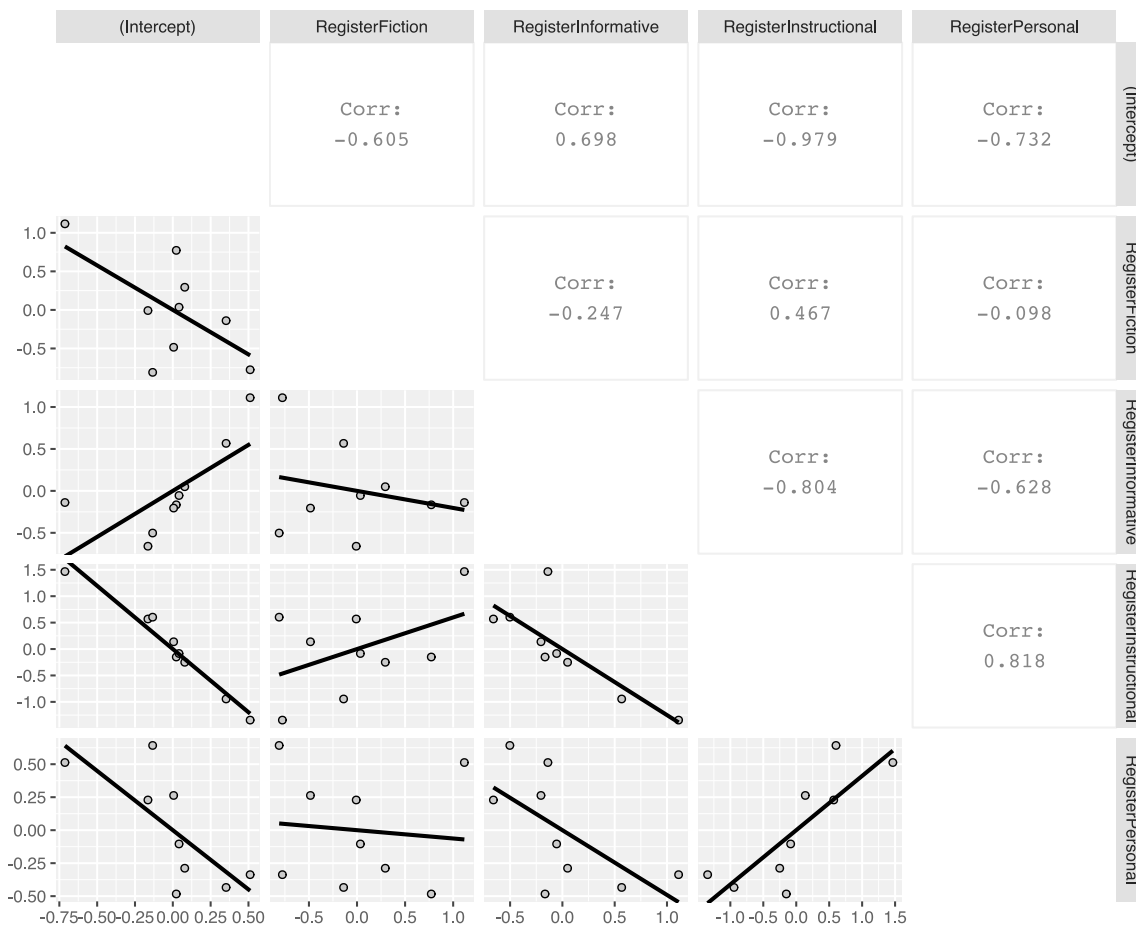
(Intercept)

RegisterFiction

RegisterInformative

RegisterInstructional

RegisterPersonal

Corr:
-0.605

Corr:
0.698

Corr:
-0.979

Corr:
-0.732

(Intercept)

Corr:
-0.247

Corr:
0.467

Corr:
-0.098

RegisterFiction

Corr:
-0.804

Corr:
-0.628

RegisterInformative

Corr:
0.818

RegisterInstructional

RegisterPersonal

1.0
0.5
0.0
-0.5

1.0
0.5
0.0
-0.5

1.5
1.0
0.5
0.0
-0.5
-1.0

0.50
0.25
0.00
-0.25
-0.50

-0.75 -0.50 -0.25 0.00 0.25 0.50

-0.5 0.0 0.5 1.0

-0.5 0.0 0.5 1.0

-1.0 -0.5 0.0 0.5 1.0 1.5